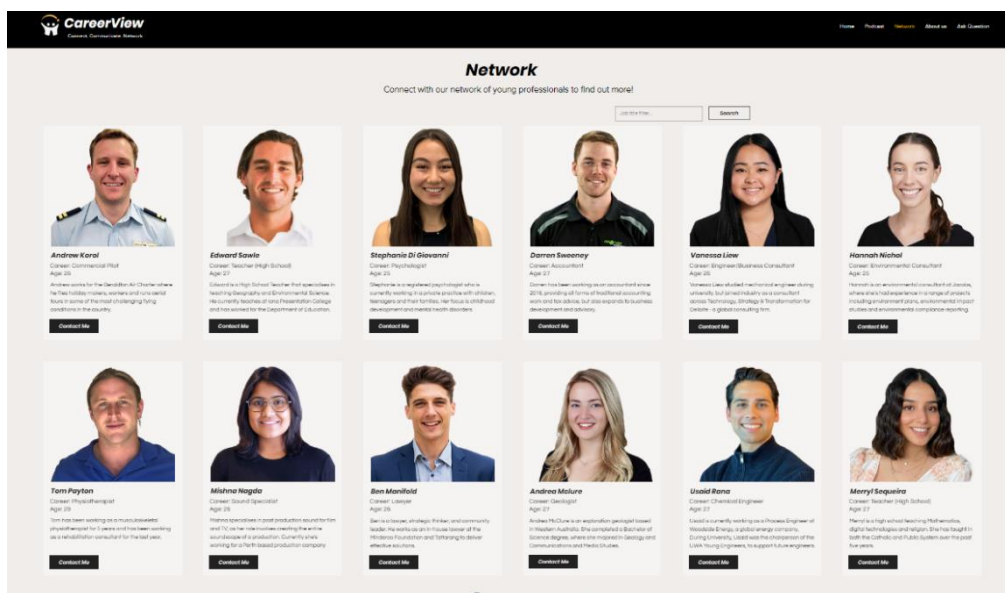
CareerView
Connect. Conversate. Network

Home Podcast Network About us Ask Question

Network

Connect with our network of young professionals to find out more!

Job title Filter

Search

Andrew Koroi
Career: Commercial Pilot
Age: 26
Andrew works for the Geraldton Air Charter where he flies holiday makers, workers and tony aerial tours in some of the most challenging flying conditions in the country.
Contact Me

Edward Sawle
Career: Teacher (High School)
Age: 27
Edward is a High School Teacher that specialises in teaching Geography and Environmental Science. He currently teaches at Iona Presentation College and has worked for the Department of Education.
Contact Me

Stephanie Di Giovanni
Career: Psychologist
Age: 25
Stephanie is a registered psychologist who is currently working in a private practice with children, teenagers and their families. Her focus is childhood development and mental health disorders.
Contact Me

Darren Sweeney
Career: Accountant
Age: 27
Darren has been working as an accountant since 2016, providing all forms of traditional accounting work and tax advice, but also expands to business development and advisory.
Contact Me

Vanessa Liew
Career: Engineer/Business Consultant
Age: 26
Vanessa Liew studied mechanical engineering during university, but joined industry as a consultant across Technology, Strategy & Transformation for Deloitte - a global consulting firm.
Contact Me

Hannah Nichol
Career: Environmental Consultant
Age: 25
Hannah is an environmental consultant at Jacobs, where she's had experience in a range of projects including environment plans, environmental impact studies and environmental compliance reporting.
Contact Me

Tom Payton
Career: Physiotherapist
Age: 25
Tom has been working as a musculoskeletal physiotherapist for 5 years and has been working as a rehabilitation consultant for the last year.
Contact Me

Mishna Nagda
Career: Sound Specialist
Age: 26
Mishna specialises in post production sound for film and TV, as her role involves creating the entire soundscape of a production. Currently she's working for a Perth based production company
Contact Me

Ben Manifold
Career: Lawyer
Age: 26
Ben is a lawyer, strategic thinker, and community leader. He works as an in house lawyer at the Minderoo Foundation and Tattarang to deliver effective solutions.
Contact Me

Andrea Mclure
Career: Geologist
Age: 27
Andrea McClure is an exploration geologist based in Western Australia. She completed a Bachelor of Science degree, where she majored in Geology and Communications and Media Studies.
Contact Me

Usaid Rana
Career: Chemical Engineer
Age: 27
Usaid is currently working as a Process Engineer at Woodside Energy, a global energy company. During University, Usaid was the chairperson of the IChemE Young Engineers, to support future engineers.
Contact Me

Merryl Sequeira
Career: Teacher (High School)
Age: 27
Merryl is a high school teaching Mathematics, digital technologies and religion. She has taught in both the Catholic and Public System over the past five years.
Contact Me